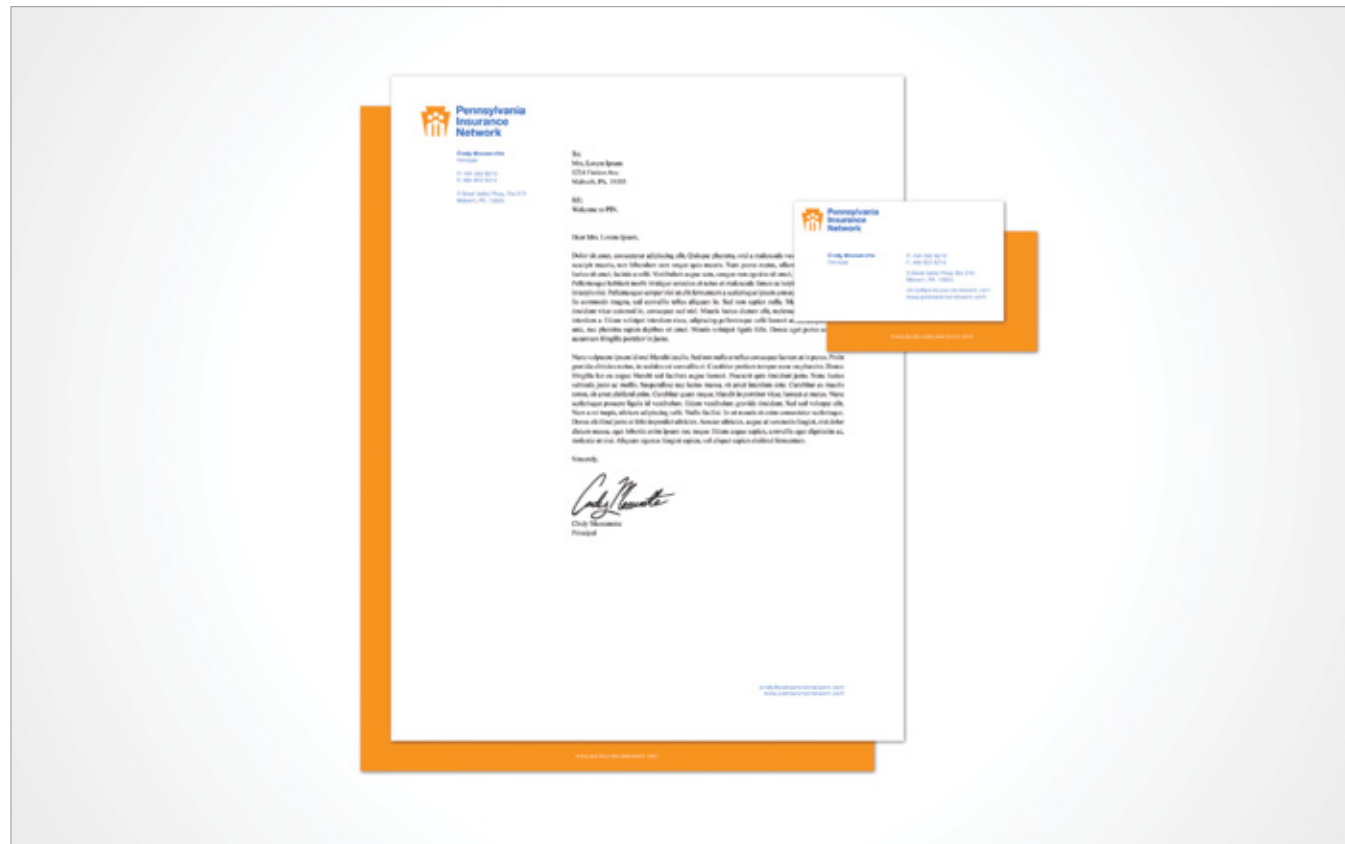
Pennsylvania Insurance Network

Cody Mazzanotte
Principal

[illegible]

To:
Mrs. Lorem Ipsum
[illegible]
Malvern, PA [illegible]

RE:
Welcome to PIN.

Dear Mrs. Lorem Ipsum,

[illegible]

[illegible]

Sincerely,

Cody Mazzanotte
Principal

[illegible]

Pennsylvania Insurance Network

Cody Mazzanotte
Principal

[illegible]